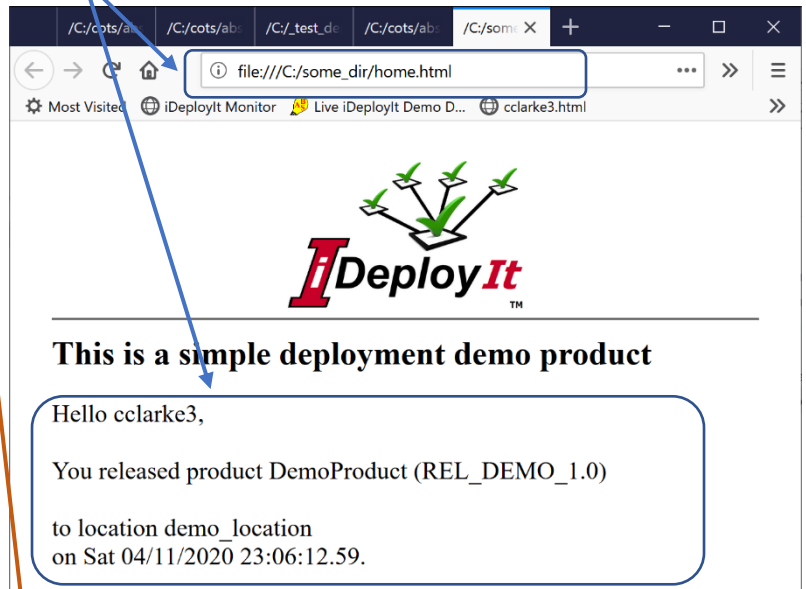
/C:/cots/abs /C:/cots/abs /C:/_test_de /C:/cots/abs /C:/some

file:///C:/some_dir/home.html

Most Visited iDeployIt Monitor Live iDeployIt Demo D... cclarke3.html

iDeployIt
TM

This is a simple deployment demo product

Hello cclarke3,

You released product DemoProduct (REL_DEMO_1.0)

to location demo_location
on Sat 04/11/2020 23:06:12.59.